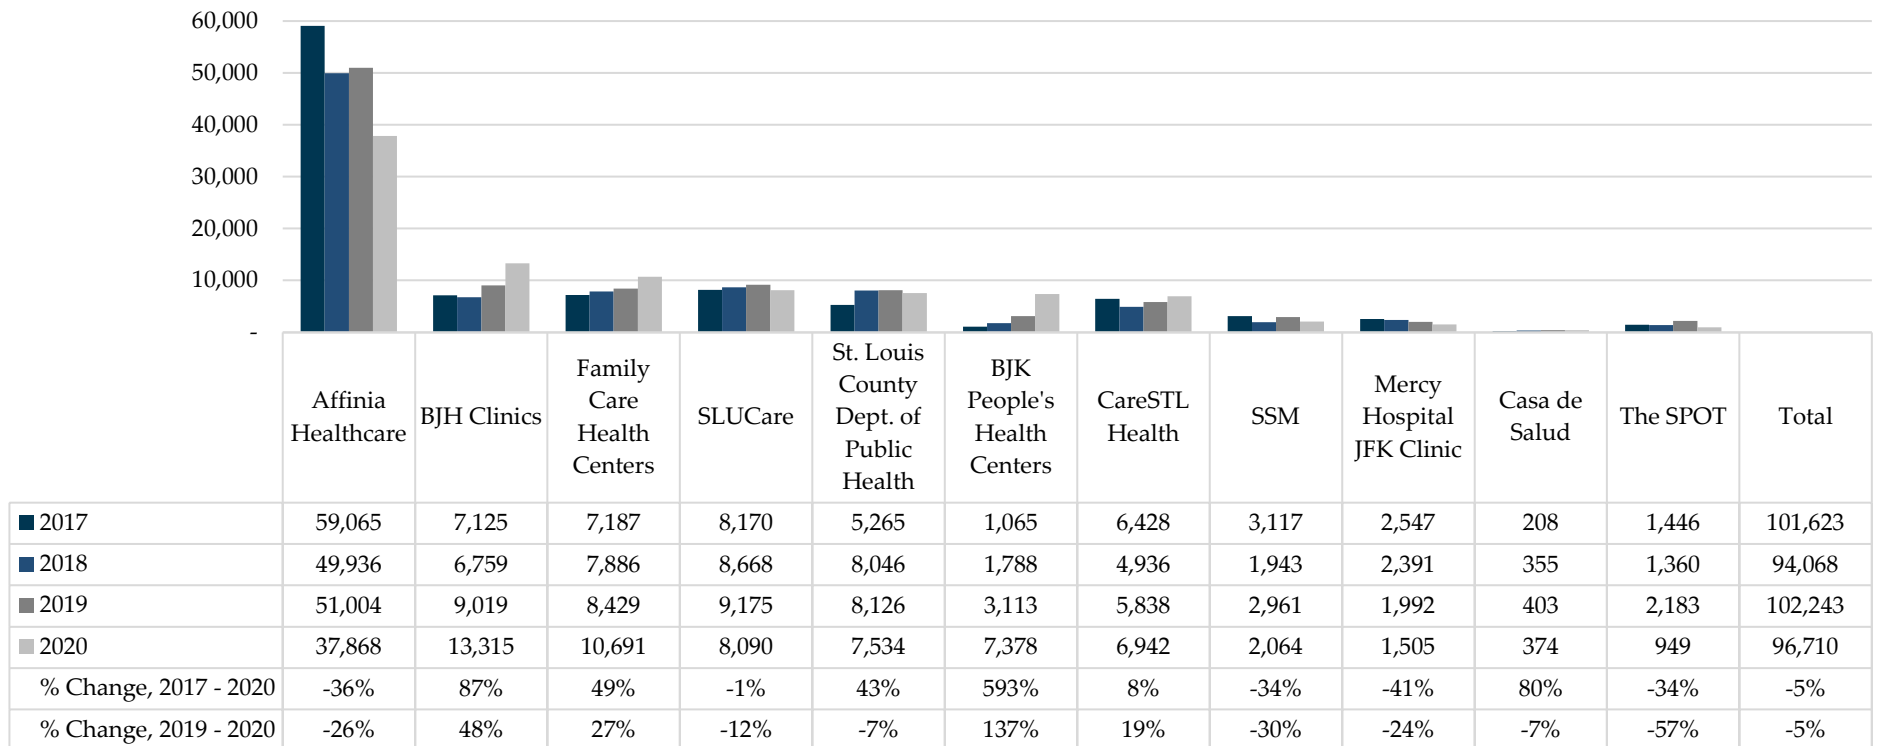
60,000
50,000
40,000
30,000
20,000
10,000
-

| | Affinia Healthcare | BJH Clinics | Family Care Health Centers | SLUCare | St. Louis County Dept. of Public Health | BJK People's Health Centers | CareSTL Health | SSM | Mercy Hospital JFK Clinic | Casa de Salud | The SPOT | Total |
|---|---|---|---|---|---|---|---|---|---|---|---|---|
| 2017 | 59,065 | 7,125 | 7,187 | 8,170 | 5,265 | 1,065 | 6,428 | 3,117 | 2,547 | 208 | 1,446 | 101,623 |
| 2018 | 49,936 | 6,759 | 7,886 | 8,668 | 8,046 | 1,788 | 4,936 | 1,943 | 2,391 | 355 | 1,360 | 94,068 |
| 2019 | 51,004 | 9,019 | 8,429 | 9,175 | 8,126 | 3,113 | 5,838 | 2,961 | 1,992 | 403 | 2,183 | 102,243 |
| 2020 | 37,868 | 13,315 | 10,691 | 8,090 | 7,534 | 7,378 | 6,942 | 2,064 | 1,505 | 374 | 949 | 96,710 |
| % Change, 2017 - 2020 | -36% | 87% | 49% | -1% | 43% | 593% | 8% | -34% | -41% | 80% | -34% | -5% |
| % Change, 2019 - 2020 | -26% | 48% | 27% | -12% | -7% | 137% | 19% | -30% | -24% | -7% | -57% | -5% |